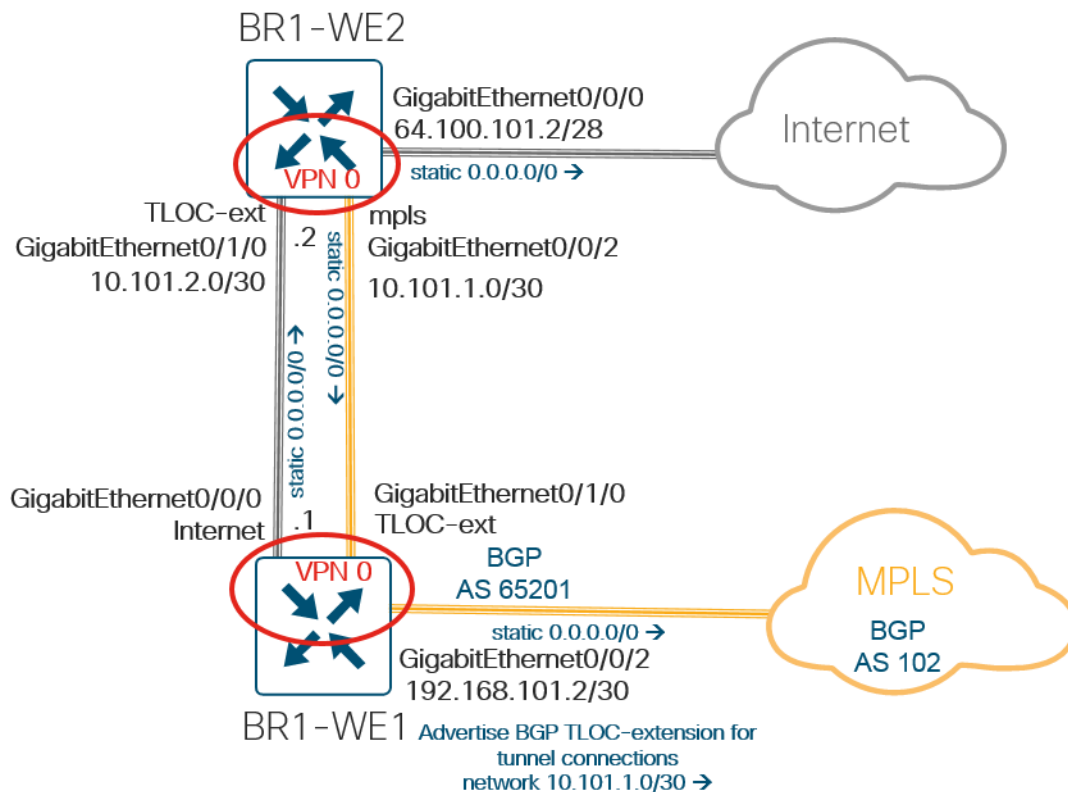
BR1-WE2

GigabitEthernet0/0/0
64.100.101.2/28

Internet

VPN 0

static 0.0.0.0/0 →

TLOC-ext
GigabitEthernet0/1/0
10.101.2.0/30

.2

static 0.0.0.0/0 ↓

mpls
GigabitEthernet0/0/2
10.101.1.0/30

static 0.0.0.0/0 ↑

GigabitEthernet0/0/0
Internet

.1

GigabitEthernet0/1/0
TLOC-ext

VPN 0

BGP
AS 65201

MPLS

BGP
AS 102

static 0.0.0.0/0 →

GigabitEthernet0/0/2
192.168.101.2/30

BR1-WE1

Advertise BGP TLOC-extension for tunnel connections
network 10.101.1.0/30 →